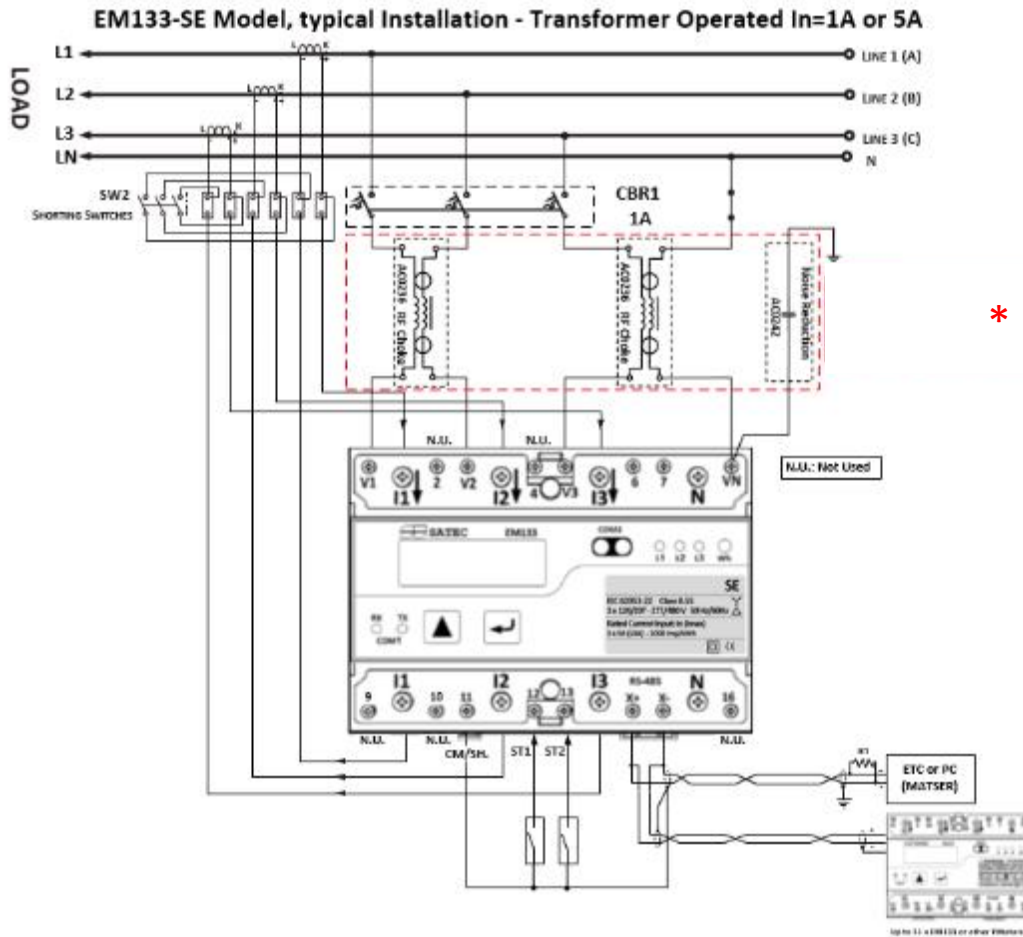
EM133-SE Model, typical Installation - Transformer Operated In=1A or 5A

LOAD

L1
L2
L3
LN

LINE 1 (A)
LINE 2 (B)
LINE 3 (C)
N

SW2
SHORTING SWITCHES

CBR1
1A

AC0236 - RF Choke
AC0236 - RF Choke
AC0242
Noise Reduction

*

N.U.
N.U.

V1 2 V2 4 V3 6 7 VN
I1 I2 I3 N

N.U.: Not Used

SATEC EM133
COM1
L1 L2 L3 WH

SE
IEC 62053-22 Class 0.5S
3 x 120/207 - 277/480V 50Hz/60Hz
Rated Current Input In (max)
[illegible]

RX TX
COM1

I1 I2 I3 RS-485 N
9 10 11 12 13 X+ X- 16

N.U. N.U. N.U.
CM/SH.
ST1 ST2

R1
ETC or PC
(MATSER)

Up to 31 x EM133 or other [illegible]